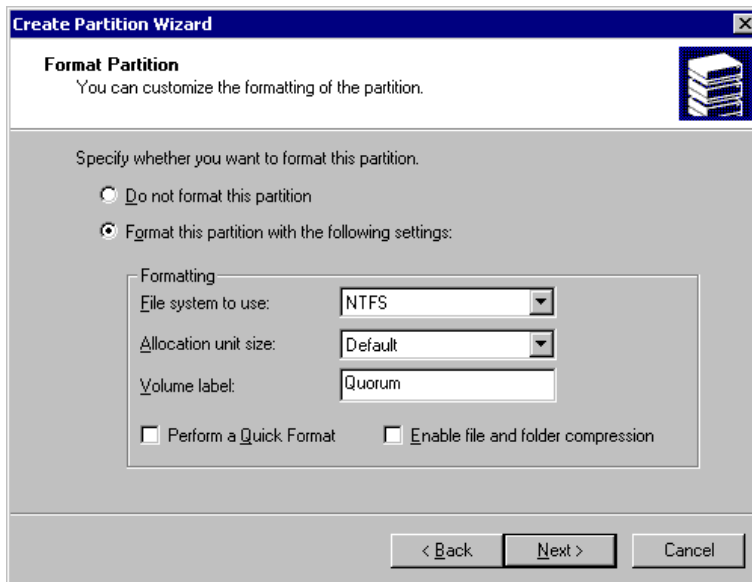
Create Partition Wizard

Format Partition
You can customize the formatting of the partition.

Specify whether you want to format this partition.

Do not format this partition

Format this partition with the following settings:

Formatting

File system to use: NTFS

Allocation unit size: Default

Volume label: Quorum

Perform a Quick Format

Enable file and folder compression

< Back

Next >

Cancel